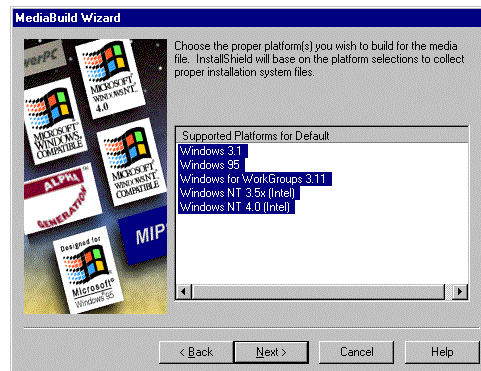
MediaBuild Wizard

werPC

MICROSOFT WINDOWS NT 4.0

MICROSOFT WINDOWS COMPATIBLE

MICROSOFT WINDOWS NT COMPATIBLE

ALPHA

GENERATION

MIP

Designed for Microsoft Windows 95

Choose the proper platform(s) you wish to build for the media file. InstallShield will base on the platform selections to collect proper installation system files.

Supported Platforms for Default
Windows 3.1
Windows 95
Windows for WorkGroups 3.11
Windows NT 3.5x (Intel)
Windows NT 4.0 (Intel)

< Back
Next >
Cancel
Help